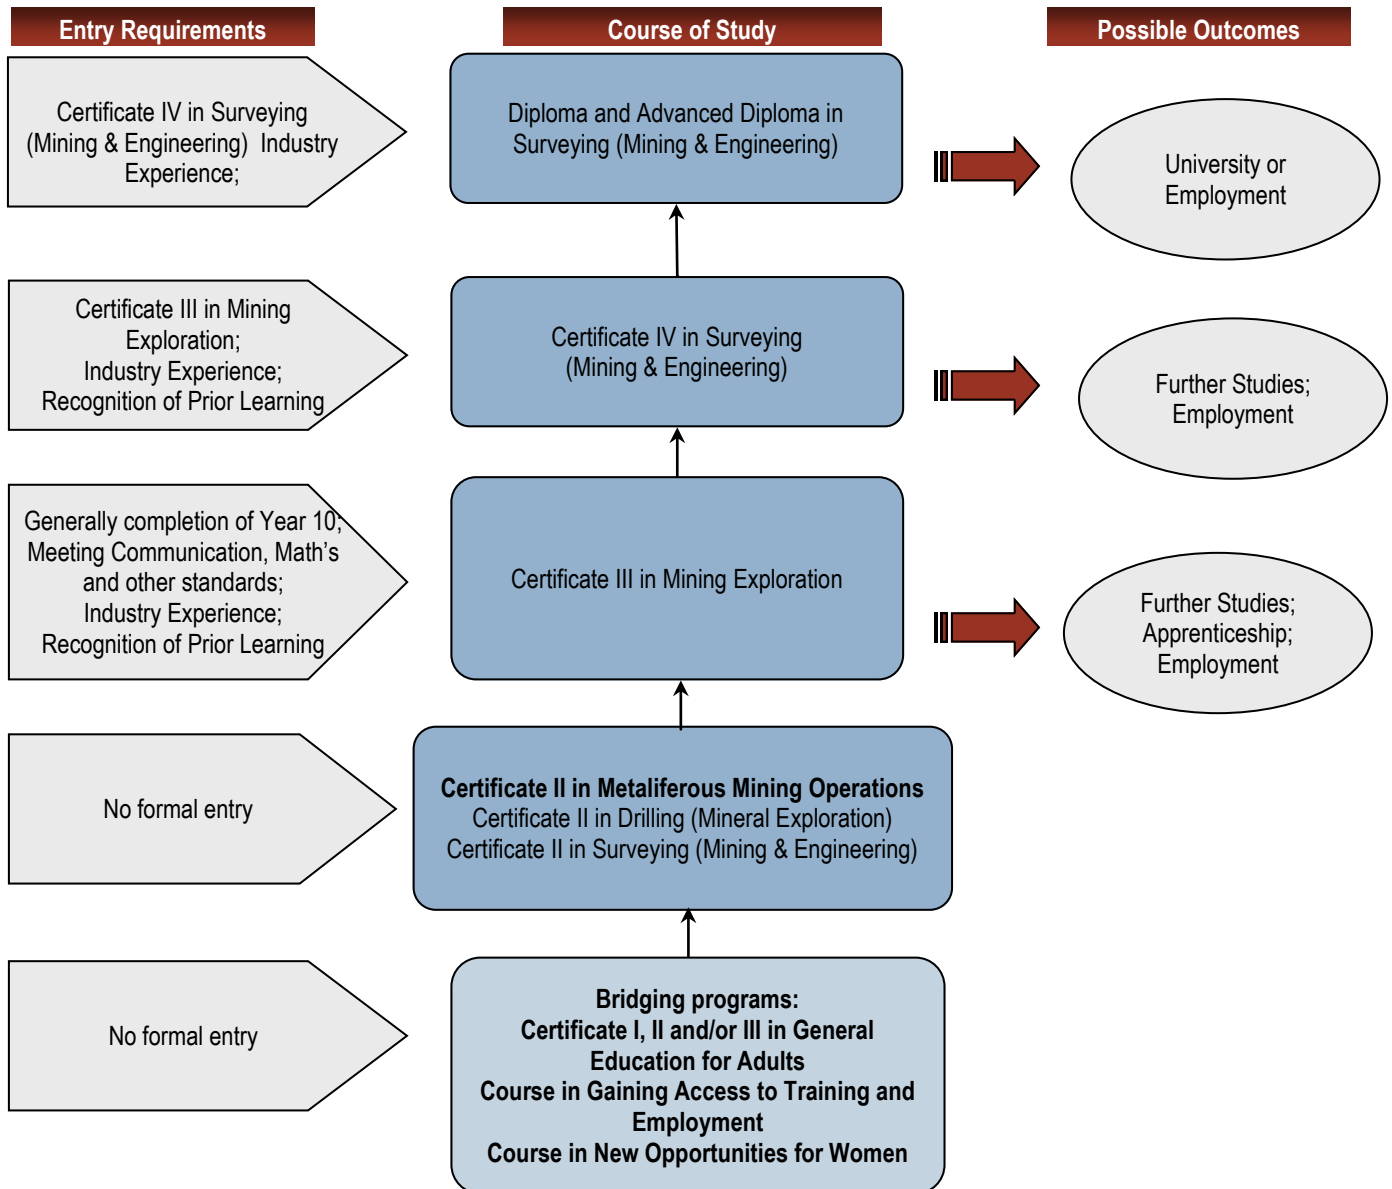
Entry Requirements

Course of Study

Possible Outcomes

Certificate IV in Surveying (Mining & Engineering) Industry Experience;

Diploma and Advanced Diploma in Surveying (Mining & Engineering)

University or Employment

Certificate III in Mining Exploration;
Industry Experience;
Recognition of Prior Learning

Certificate IV in Surveying (Mining & Engineering)

Further Studies;
Employment

Generally completion of Year 10;
Meeting Communication, Math's and other standards;
Industry Experience;
Recognition of Prior Learning

Certificate III in Mining Exploration

Further Studies;
Apprenticeship;
Employment

No formal entry

**Certificate II in Metaliferous Mining Operations**
Certificate II in Drilling (Mineral Exploration)
Certificate II in Surveying (Mining & Engineering)

No formal entry

**Bridging programs:**
**Certificate I, II and/or III in General Education for Adults**
**Course in Gaining Access to Training and Employment**
**Course in New Opportunities for Women**